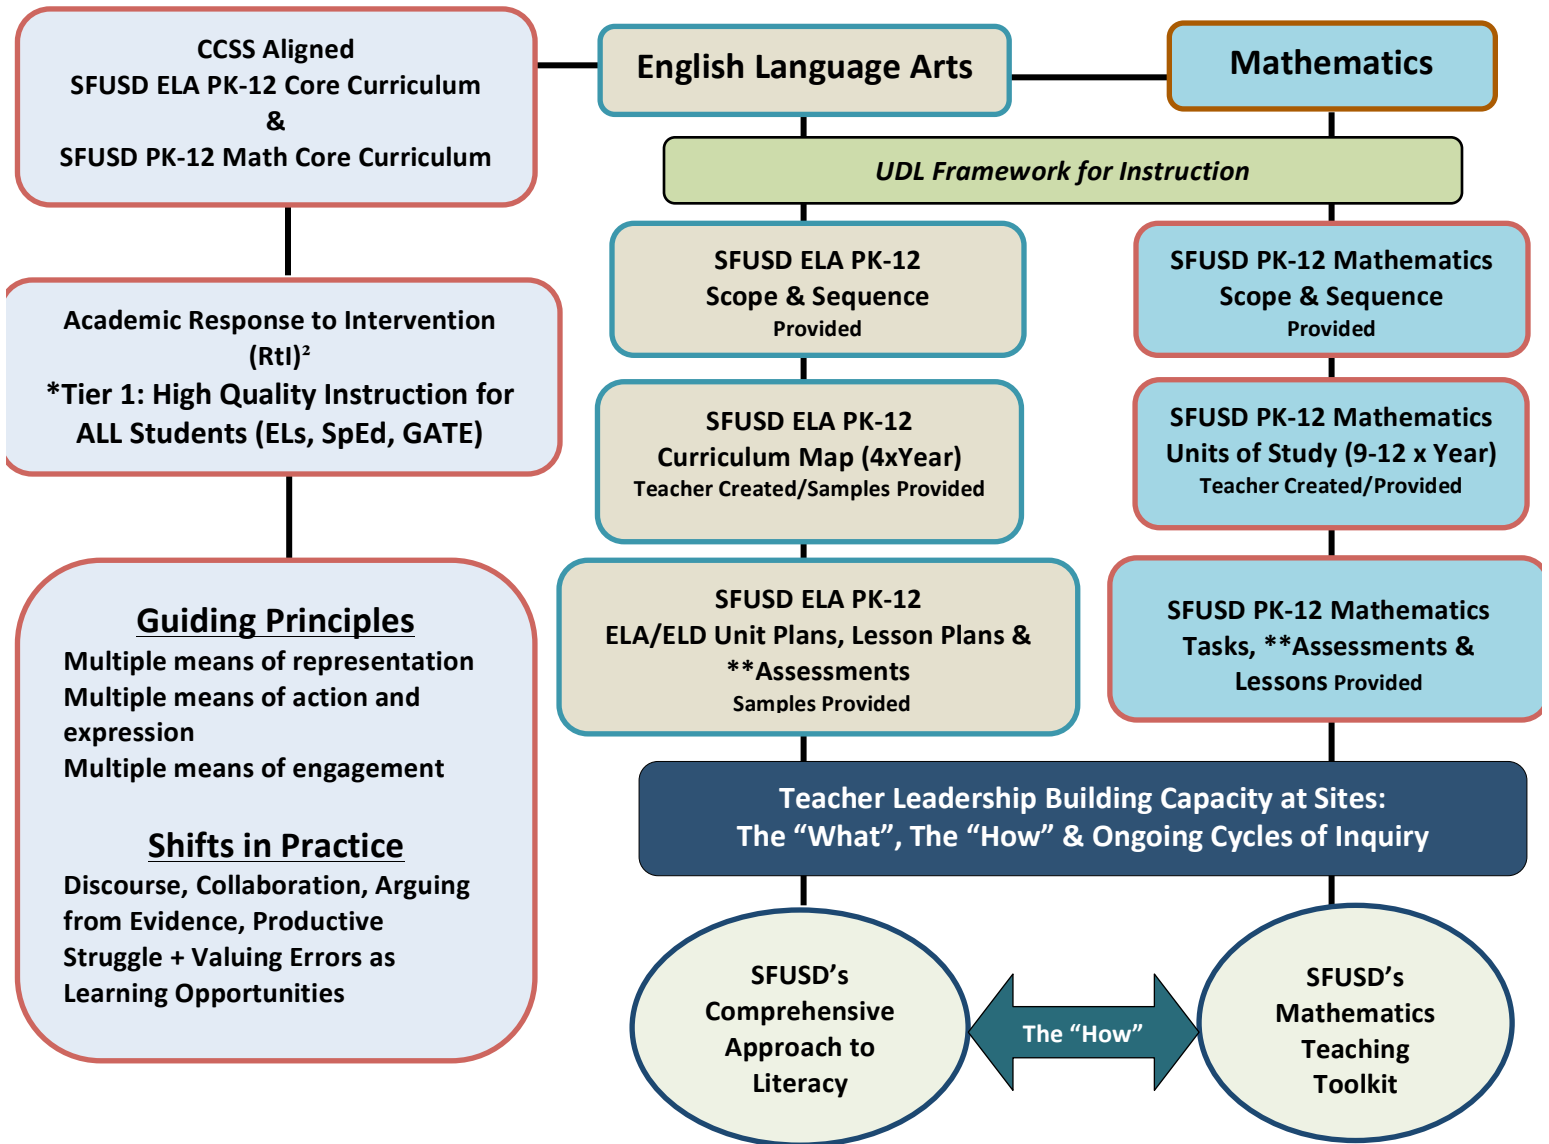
CCSS Aligned
SFUSD ELA PK-12 Core Curriculum
&
SFUSD PK-12 Math Core Curriculum

English Language Arts

Mathematics

UDL Framework for Instruction

Academic Response to Intervention (RtI)$^2$
*Tier 1: High Quality Instruction for ALL Students (ELs, SpEd, GATE)

SFUSD ELA PK-12
Scope & Sequence
Provided

SFUSD PK-12 Mathematics
Scope & Sequence
Provided

SFUSD ELA PK-12
Curriculum Map (4xYear)
Teacher Created/Samples Provided

SFUSD PK-12 Mathematics
Units of Study (9-12 x Year)
Teacher Created/Provided

Guiding Principles
Multiple means of representation
Multiple means of action and expression
Multiple means of engagement

Shifts in Practice
Discourse, Collaboration, Arguing from Evidence, Productive Struggle + Valuing Errors as Learning Opportunities

SFUSD ELA PK-12
ELA/ELD Unit Plans, Lesson Plans & **Assessments
Samples Provided

SFUSD PK-12 Mathematics
Tasks, **Assessments & Lessons Provided

Teacher Leadership Building Capacity at Sites:
The “What”, The “How” & Ongoing Cycles of Inquiry

SFUSD’s
Comprehensive
Approach to
Literacy

The “How”

SFUSD’s
Mathematics
Teaching
Toolkit